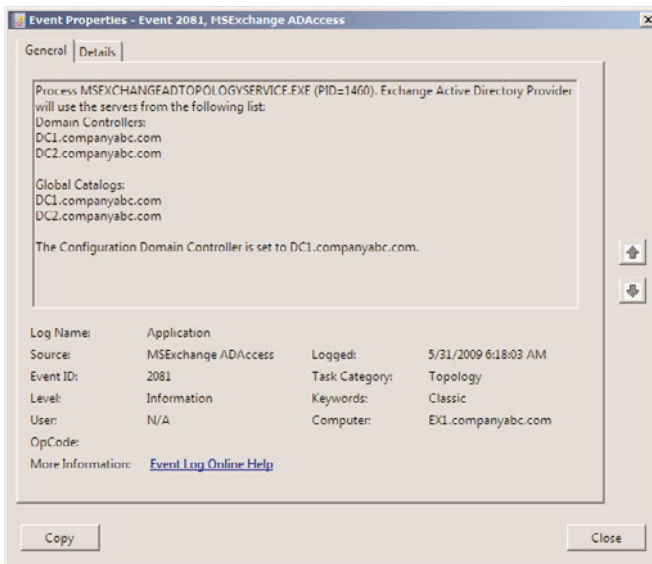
Event Properties - Event 2081, MSExchange ADAccess

General | Details

Process MSEXCHANGEADTOPOLOGYSERVICE.EXE (PID=1460). Exchange Active Directory Provider will use the servers from the following list:
Domain Controllers:
DC1.companyabc.com
DC2.companyabc.com

Global Catalogs:
DC1.companyabc.com
DC2.companyabc.com

The Configuration Domain Controller is set to DC1.companyabc.com.

| | | | |
|---|---|---|---|
| Log Name: | Application | | |
| Source: | MSExchange ADAccess | Logged: | 5/31/2009 6:18:03 AM |
| Event ID: | 2081 | Task Category: | Topology |
| Level: | Information | Keywords: | Classic |
| User: | N/A | Computer: | EX1.companyabc.com |
| OpCode: | | | |
| More Information: | Event Log Online Help | | |

Copy

Close